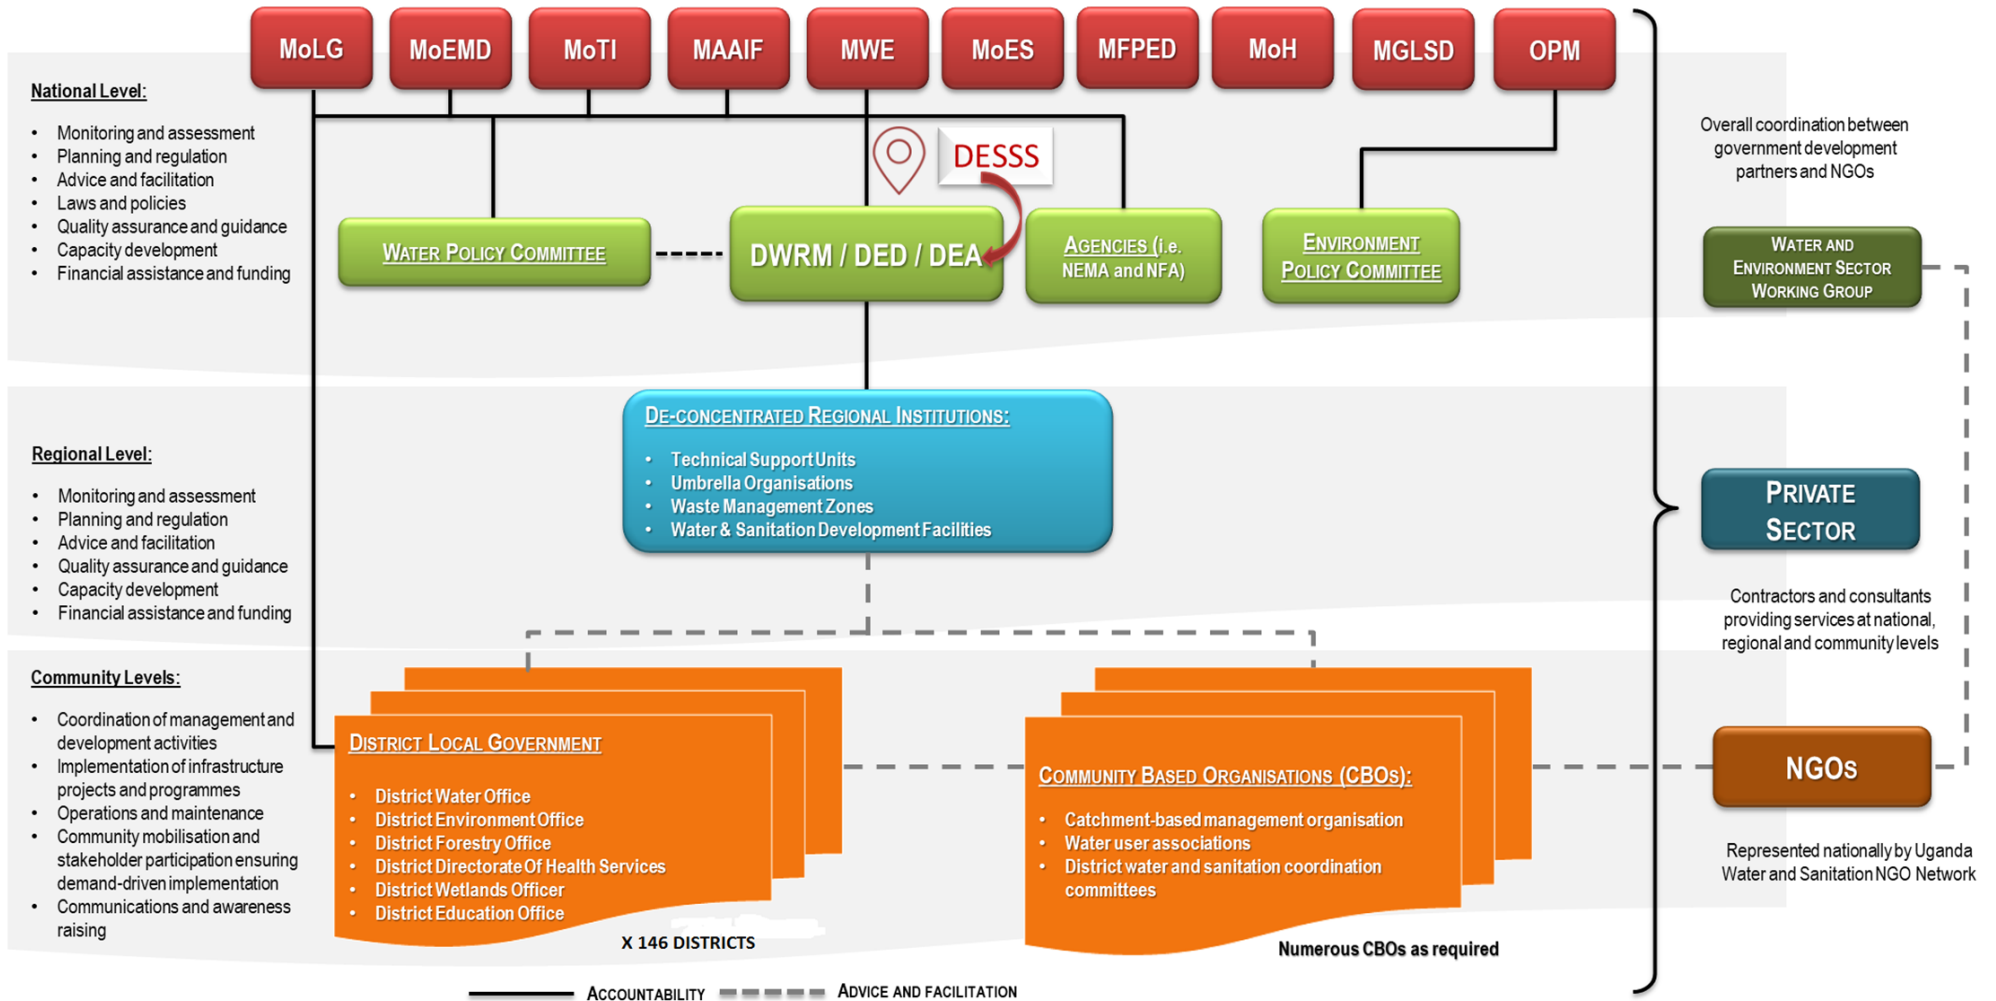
MoLG MoEMD MoTI MAAIF MWE MoES MFPED MoH MGLSD OPM

National Level:
• Monitoring and assessment
• Planning and regulation
• Advice and facilitation
• Laws and policies
• Quality assurance and guidance
• Capacity development
• Financial assistance and funding

DESSS

Water Policy Committee

DWRM / DED / DEA

Agencies (i.e. NEMA and NFA)

Environment Policy Committee

Overall coordination between government development partners and NGOs

Water and Environment Sector Working Group

Regional Level:
• Monitoring and assessment
• Planning and regulation
• Advice and facilitation
• Quality assurance and guidance
• Capacity development
• Financial assistance and funding

De-concentrated Regional Institutions:
• Technical Support Units
• Umbrella Organisations
• Waste Management Zones
• Water & Sanitation Development Facilities

Private Sector

Contractors and consultants providing services at national, regional and community levels

Community Levels:
• Coordination of management and development activities
• Implementation of infrastructure projects and programmes
• Operations and maintenance
• Community mobilisation and stakeholder participation ensuring demand-driven implementation
• Communications and awareness raising

District Local Government
• District Water Office
• District Environment Office
• District Forestry Office
• District Directorate Of Health Services
• District Wetlands Officer
• District Education Office

X 146 DISTRICTS

Community Based Organisations (CBOs):
• Catchment-based management organisation
• Water user associations
• District water and sanitation coordination committees

Numerous CBOs as required

NGOs

Represented nationally by Uganda Water and Sanitation NGO Network

Accountability
Advice and facilitation